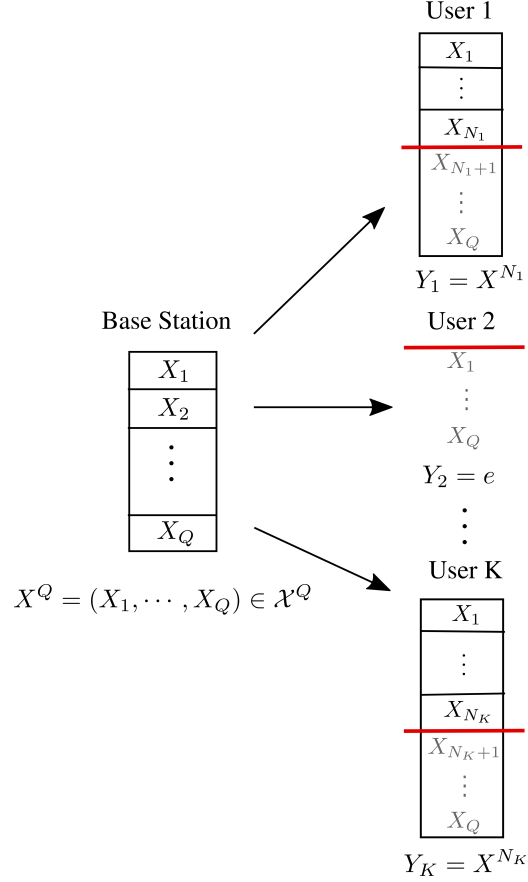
User 1

$X_1$

$\vdots$

$X_{N_1}$

$X_{N_1+1}$

$\vdots$

$X_Q$

$Y_1 = X^{N_1}$

Base Station

$X_1$

$X_2$

$\vdots$

$X_Q$

$X^Q = (X_1, \cdots, X_Q) \in \mathcal{X}^Q$

User 2

$X_1$

$\vdots$

$X_Q$

$Y_2 = e$

$\vdots$

User K

$X_1$

$\vdots$

$X_{N_K}$

$X_{N_K+1}$

$\vdots$

$X_Q$

$Y_K = X^{N_K}$